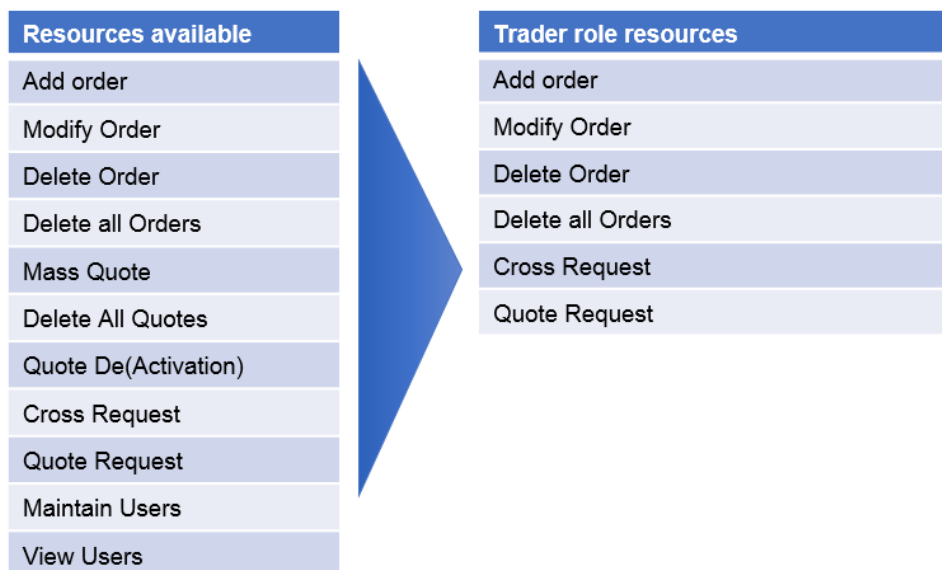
| Resources available |
|---|
| Add order |
| Modify Order |
| Delete Order |
| Delete all Orders |
| Mass Quote |
| Delete All Quotes |
| Quote De(Activation) |
| Cross Request |
| Quote Request |
| Maintain Users |
| View Users |

| Trader role resources |
|---|
| Add order |
| Modify Order |
| Delete Order |
| Delete all Orders |
| Cross Request |
| Quote Request |